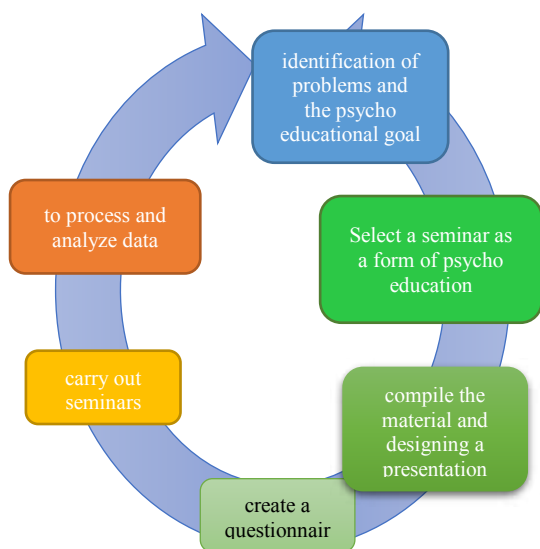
identification of problems and the psycho educational goal

Select a seminar as a form of psycho education

compile the material and designing a presentation

create a questionnair

carry out seminars

to process and analyze data